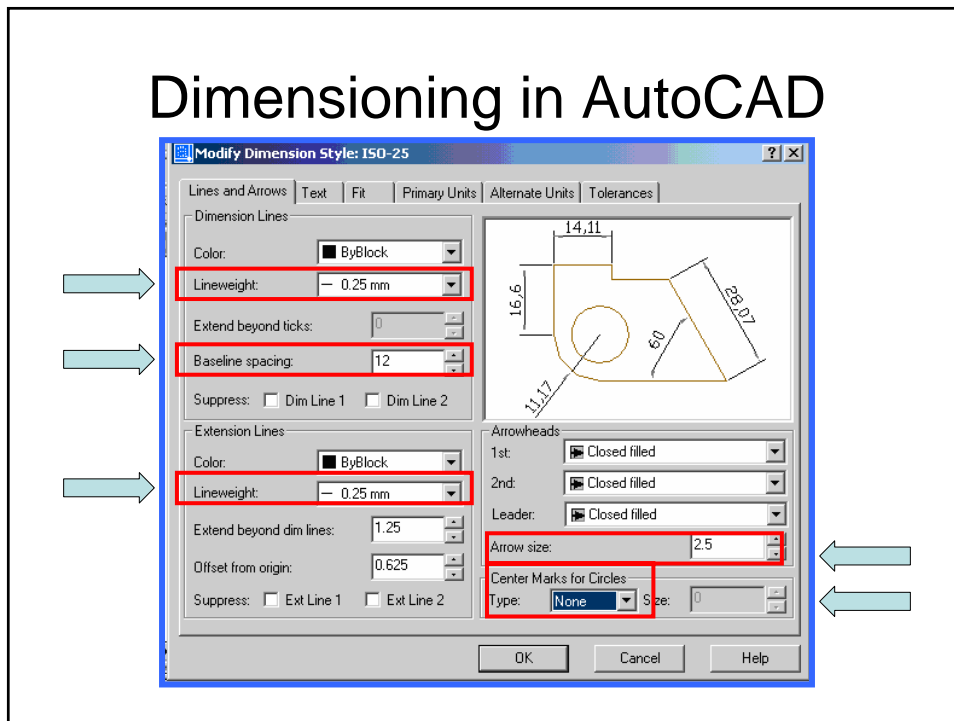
Dimensioning in AutoCAD

Modify Dimension Style: ISO-25

? X

Lines and Arrows | Text | Fit | Primary Units | Alternate Units | Tolerances

Dimension Lines

Color: ByBlock

Lineweight: — 0.25 mm

Extend beyond ticks: 0

Baseline spacing: 12

Suppress: Dim Line 1 Dim Line 2

14,11

16,6

28,07

60

11,17

Extension Lines

Color: ByBlock

Lineweight: — 0.25 mm

Extend beyond dim lines: 1.25

Offset from origin: 0.625

Suppress: Ext Line 1 Ext Line 2

Arrowheads

1st: Closed filled

2nd: Closed filled

Leader: Closed filled

Arrow size: 2.5

Center Marks for Circles

Type: None Size: 0

OK Cancel Help